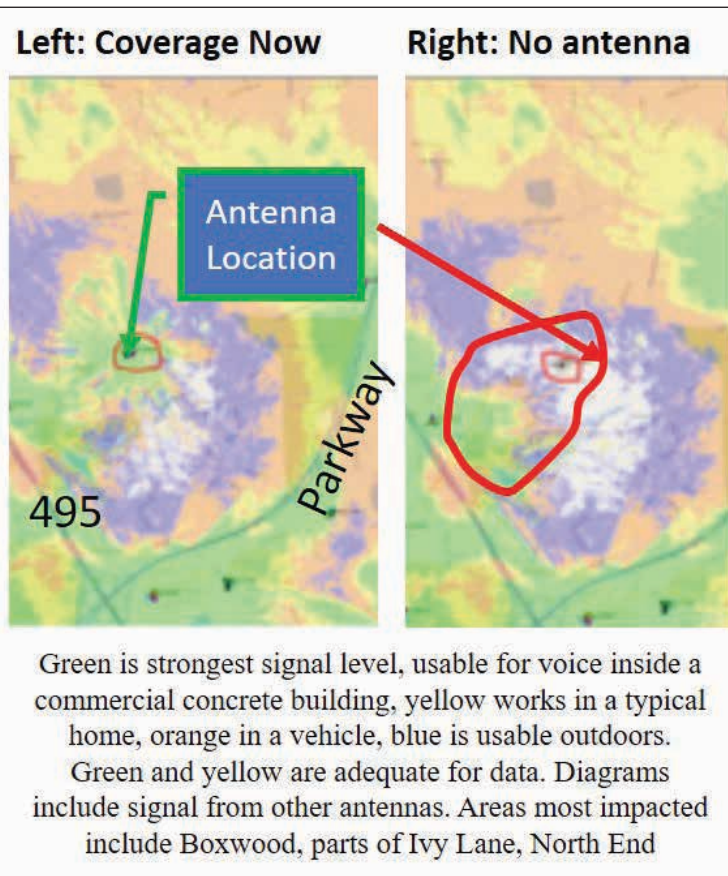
Left: Coverage Now

Right: No antenna

Antenna Location

Parkway

495

Green is strongest signal level, usable for voice inside a commercial concrete building, yellow works in a typical home, orange in a vehicle, blue is usable outdoors. Green and yellow are adequate for data. Diagrams include signal from other antennas. Areas most impacted include Boxwood, parts of Ivy Lane, North End